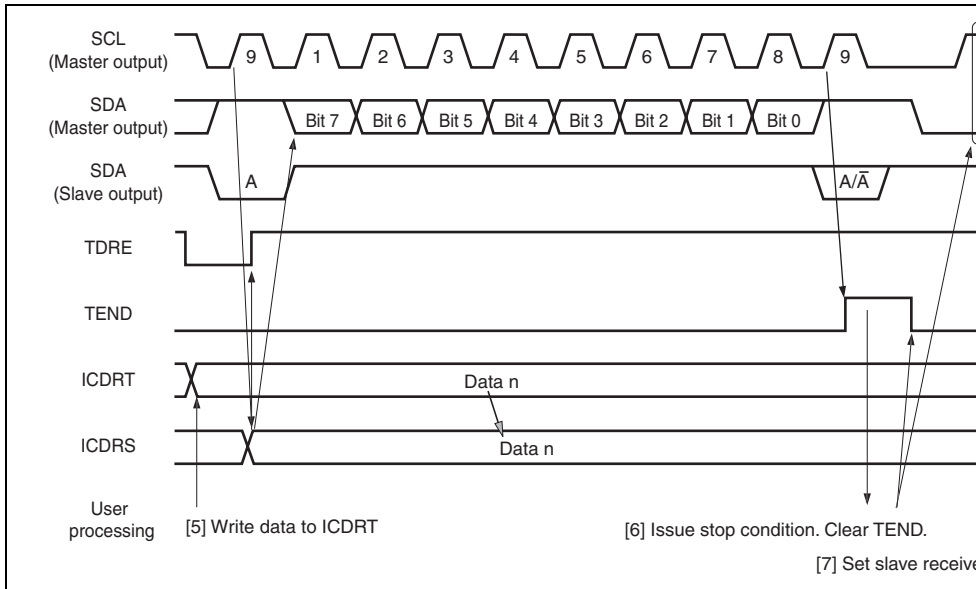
SCL
(Master output)

9

1

2

3

4

5

6

7

8

9

SDA
(Master output)

Bit 7

Bit 6

Bit 5

Bit 4

Bit 3

Bit 2

Bit 1

Bit 0

SDA
(Slave output)

A

A/$\overline{A}$

TDRE

TEND

ICDRT

Data n

ICDRS

Data n

User
processing

[5] Write data to ICDRT

[6] Issue stop condition. Clear TEND.

[7] Set slave receive